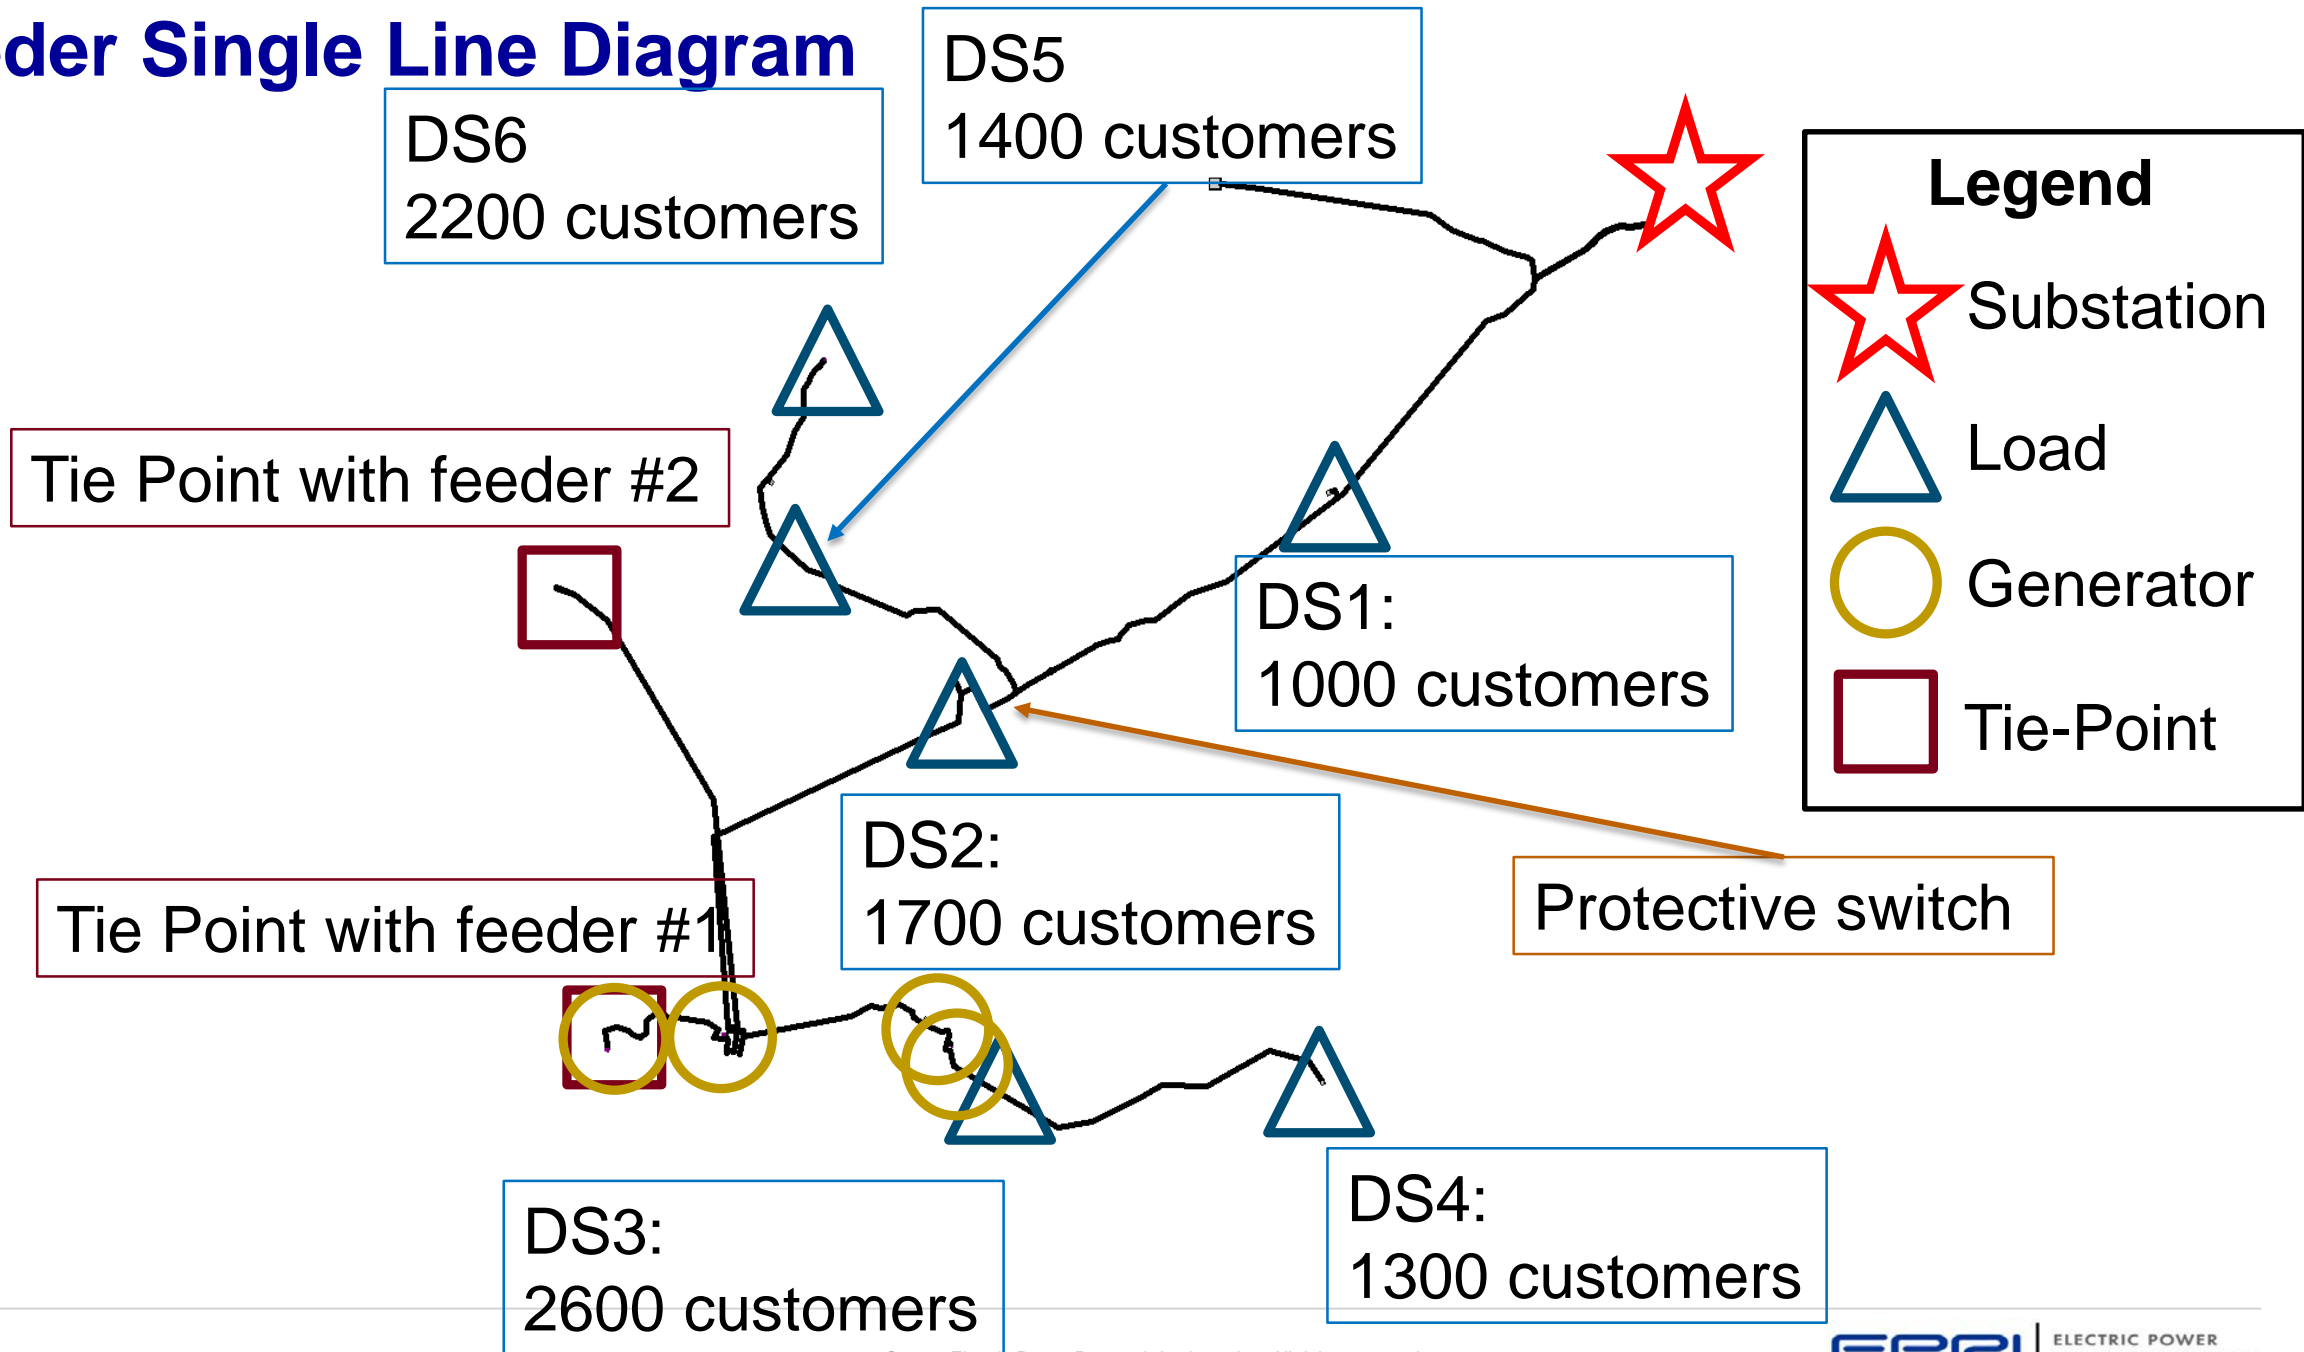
der Single Line Diagram

DS6
2200 customers

DS5
1400 customers

Legend
Substation
Load
Generator
Tie-Point

Tie Point with feeder #2

DS1:
1000 customers

DS2:
1700 customers

Protective switch

Tie Point with feeder #1

DS3:
2600 customers

DS4:
1300 customers

EPRI | ELECTRIC POWER